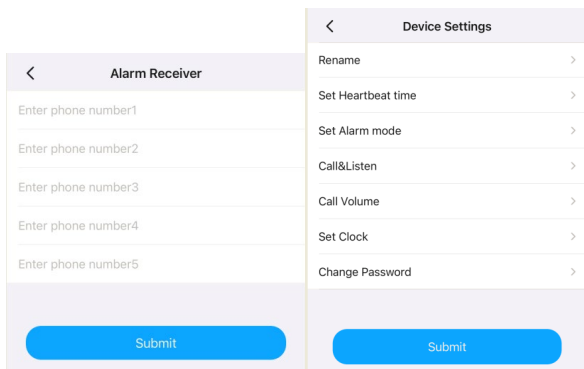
<
Alarm Receiver

Enter phone number1

Enter phone number2

Enter phone number3

Enter phone number4

Enter phone number5

Submit

<
Device Settings

Rename >

Set Heartbeat time >

Set Alarm mode >

Call&Listen >

Call Volume >

Set Clock >

Change Password >

Submit